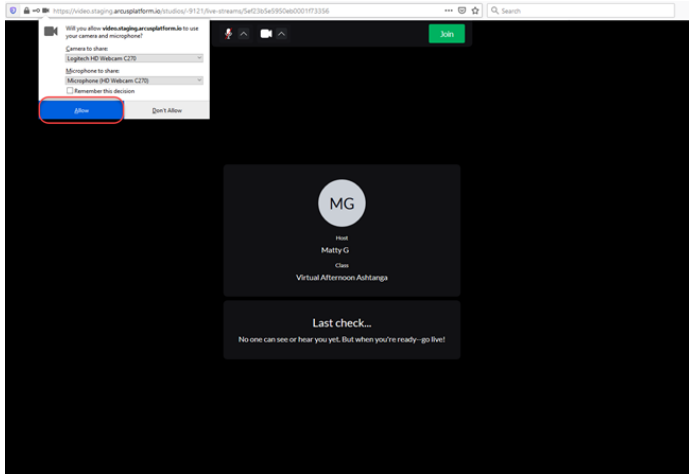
https://video.staging.arcusplatform.io/studios/-9121/live-streams/5ef23b5e5950eb0001f73356

Search

Will you allow video.staging.arcusplatform.io to use your camera and microphone?

Camera to share:

Logitech HD Webcam C270

Microphone to share:

Microphone (HD Webcam C270)

Remember this decision

Allow

Don't Allow

Join

MG

Host

Matty G

Class

Virtual Afternoon Ashtanga

Last check...

No one can see or hear you yet. But when you're ready--go live!